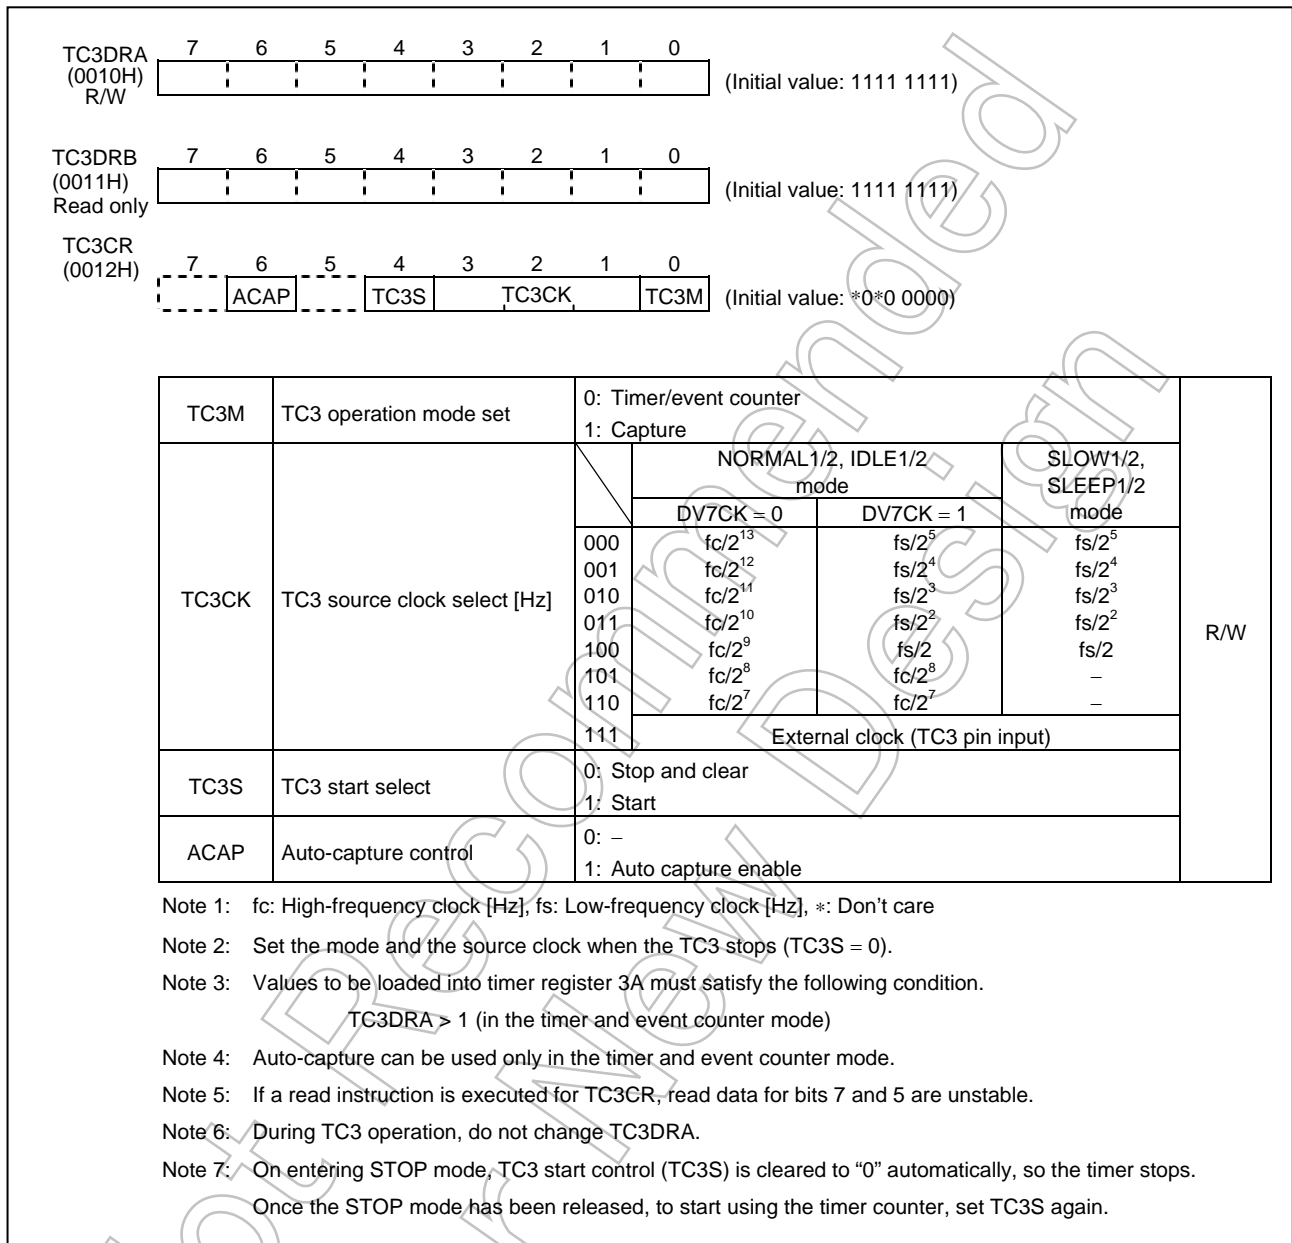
TC3DRA (0010H) R/W

| 7 | 6 | 5 | 4 | 3 | 2 | 1 | 0 |
|---|---|---|---|---|---|---|---|

(Initial value: 1111 1111)

TC3DRB (0011H) Read only

| 7 | 6 | 5 | 4 | 3 | 2 | 1 | 0 |
|---|---|---|---|---|---|---|---|

(Initial value: 1111 1111)

TC3CR (0012H)

| 7 | 6 | 5 | 4 | 3 | 2 | 1 | 0 |
|---|---|---|---|---|---|---|---|
| | ACAP | | TC3S | TC3CK | | | TC3M |

(Initial value: ∗0∗0 0000)

| | | | | | | |
|---|---|---|---|---|---|---|
| TC3M | TC3 operation mode set | 0: Timer/event counter<br>1: Capture | | | | R/W |
| TC3CK | TC3 source clock select [Hz] | | NORMAL1/2, IDLE1/2 mode DV7CK = 0 | NORMAL1/2, IDLE1/2 mode DV7CK = 1 | SLOW1/2, SLEEP1/2 mode | |
| | | 000 | $fc/2^{13}$ | $fs/2^5$ | $fs/2^5$ | |
| | | 001 | $fc/2^{12}$ | $fs/2^4$ | $fs/2^4$ | |
| | | 010 | $fc/2^{11}$ | $fs/2^3$ | $fs/2^3$ | |
| | | 011 | $fc/2^{10}$ | $fs/2^2$ | $fs/2^2$ | |
| | | 100 | $fc/2^9$ | fs/2 | fs/2 | |
| | | 101 | $fc/2^8$ | $fc/2^8$ | – | |
| | | 110 | $fc/2^7$ | $fc/2^7$ | – | |
| | | 111 | External clock (TC3 pin input) | | | |
| TC3S | TC3 start select | 0: Stop and clear<br>1: Start | | | | |
| ACAP | Auto-capture control | 0: –<br>1: Auto capture enable | | | | |

Note 1: fc: High-frequency clock [Hz], fs: Low-frequency clock [Hz], ∗: Don't care

Note 2: Set the mode and the source clock when the TC3 stops (TC3S = 0).

Note 3: Values to be loaded into timer register 3A must satisfy the following condition.
TC3DRA > 1 (in the timer and event counter mode)

Note 4: Auto-capture can be used only in the timer and event counter mode.

Note 5: If a read instruction is executed for TC3CR, read data for bits 7 and 5 are unstable.

Note 6: During TC3 operation, do not change TC3DRA.

Note 7: On entering STOP mode, TC3 start control (TC3S) is cleared to "0" automatically, so the timer stops. Once the STOP mode has been released, to start using the timer counter, set TC3S again.